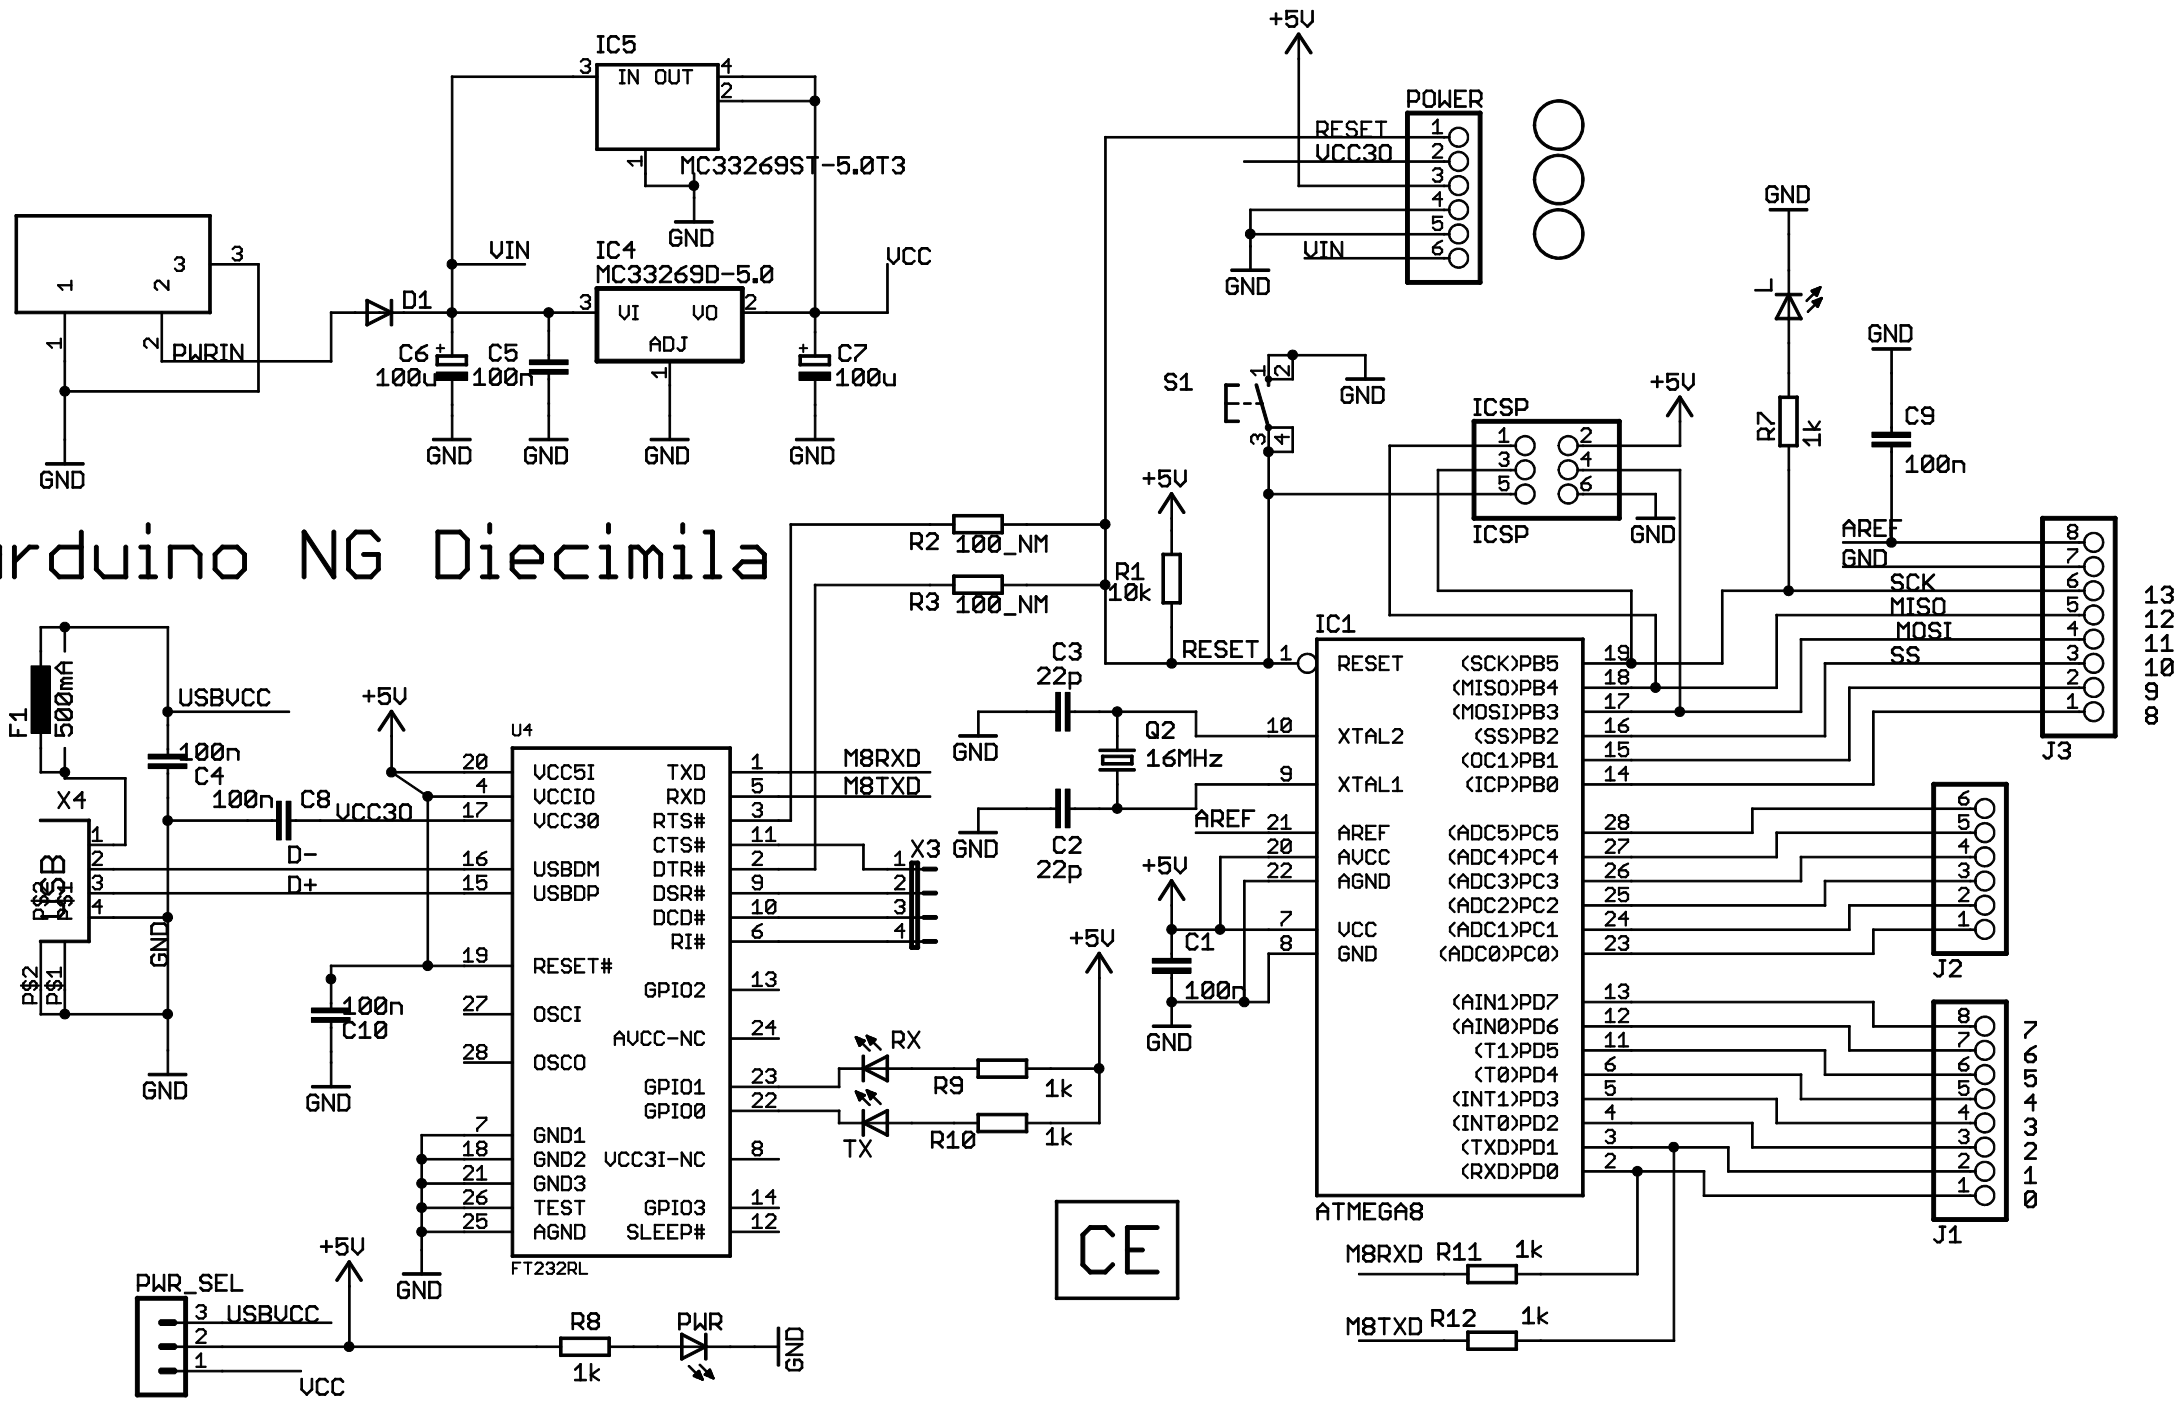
IC5
IN OUT
3 4 2 1
MC33269ST-5.0T3
GND
+5V
POWER
RESET 1
VCC30 2
3
4
5
VIN 6
GND

3
1 2 3
2
1
PWRIN
D1
VIN
IC4
MC33269D-5.0
3 VI VO 2
ADJ
1
VCC
C6 100u
C5 100n
C7 100u
GND GND GND GND GND

GND
L
R7 1k
GND
C9 100n
S1
1 2
3 4
GND
ICSP
1 2
3 4
5 6
ICSP
+5V
GND

arduino NG Diecimila

R2 100_NM
R3 100_NM
+5V
R1 10k
RESET
1
IC1
RESET (SCK)PB5 19
(MISO)PB4 18
(MOSI)PB3 17
(SS)PB2 16
(OC1)PB1 15
(ICP)PB0 14
AREF
GND
SCK
MISO
MOSI
SS
8 7 6 5 4 3 2 1
J3
13 12 11 10 9 8

F1 500mA
USBVCC
100n C4
X4
100n C8
VCC30
D-
D+
USB
1 2 3 4
P$2 P$1
P$2 P$1
GND
GND
+5V
U4
20 VCC5I TXD 1 M8RXD
4 VCCIO RXD 5 M8TXD
17 VCC30 RTS# 3
CTS# 11
16 USBDM DTR# 2
15 USBDP DSR# 9
DCD# 10
RI# 6
X3
1 2 3 4
19 RESET#
GPIO2 13
27 OSCI
AVCC-NC 24
28 OSCO
GPIO1 23
GPIO0 22
100n C10
GND
7 GND1
18 GND2 VCC3I-NC 8
21 GND3
26 TEST GPIO3 14
25 AGND SLEEP# 12
FT232RL
GND

C3 22p
GND
Q2 16MHz
10 XTAL2
9 XTAL1
GND
C2 22p
AREF
21 AREF (ADC5)PC5 28
20 AVCC (ADC4)PC4 27
22 AGND (ADC3)PC3 26
(ADC2)PC2 25
+5V
7 VCC (ADC1)PC1 24
8 GND (ADC0)PC0 23
C1 100n
GND
6 5 4 3 2 1
J2
+5V
RX
R9 1k
R10 1k
TX
(AIN1)PD7 13
(AIN0)PD6 12
(T1)PD5 11
(T0)PD4 6
(INT1)PD3 5
(INT0)PD2 4
(TXD)PD1 3
(RXD)PD0 2
ATMEGA8
8 7 6 5 4 3 2 1
J1
7 6 5 4 3 2 1 0
CE
M8RXD R11 1k
M8TXD R12 1k

PWR_SEL
3 USBVCC
2
1
VCC
+5V
R8 1k
PWR
GND